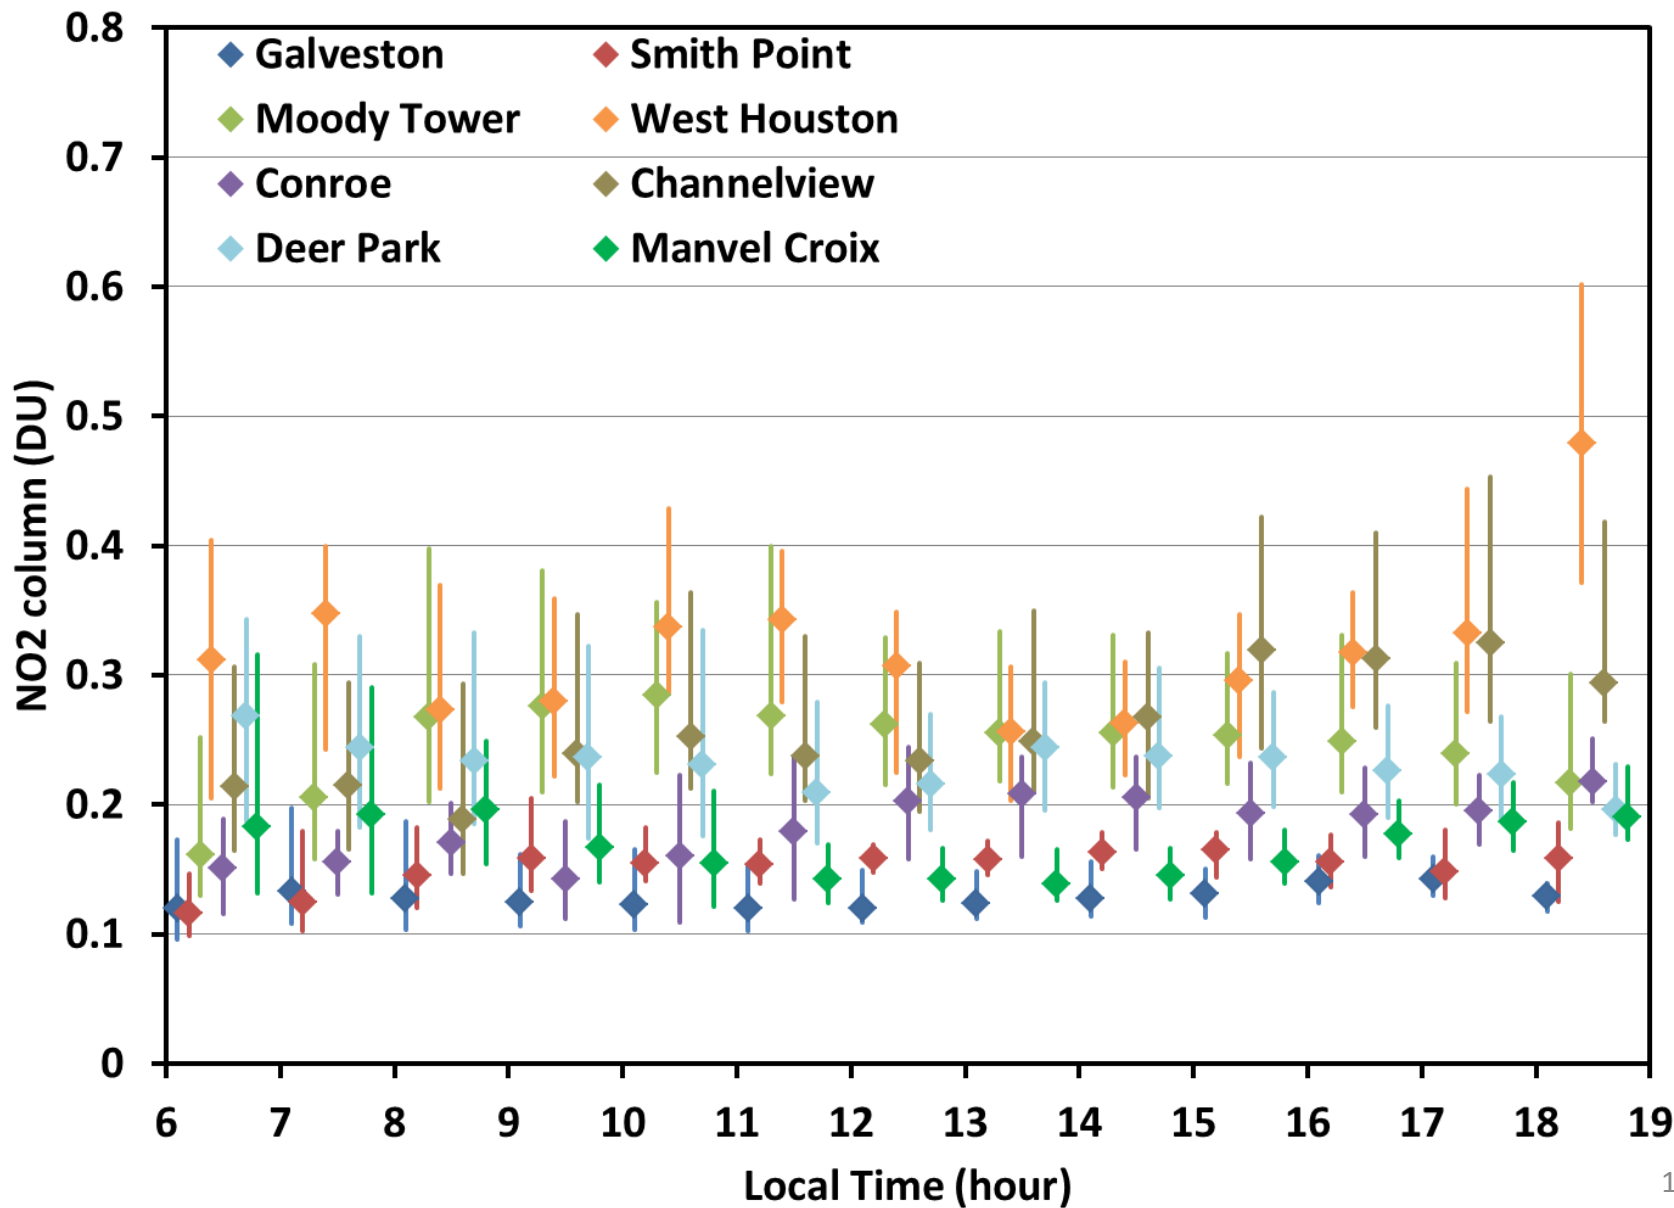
0.8
0.7
0.6
0.5
0.4
0.3
0.2
0.1
0

Galveston
Smith Point
Moody Tower
West Houston
Conroe
Channelview
Deer Park
Manvel Croix

NO2 column (DU)

6 7 8 9 10 11 12 13 14 15 16 17 18 19

Local Time (hour)

1